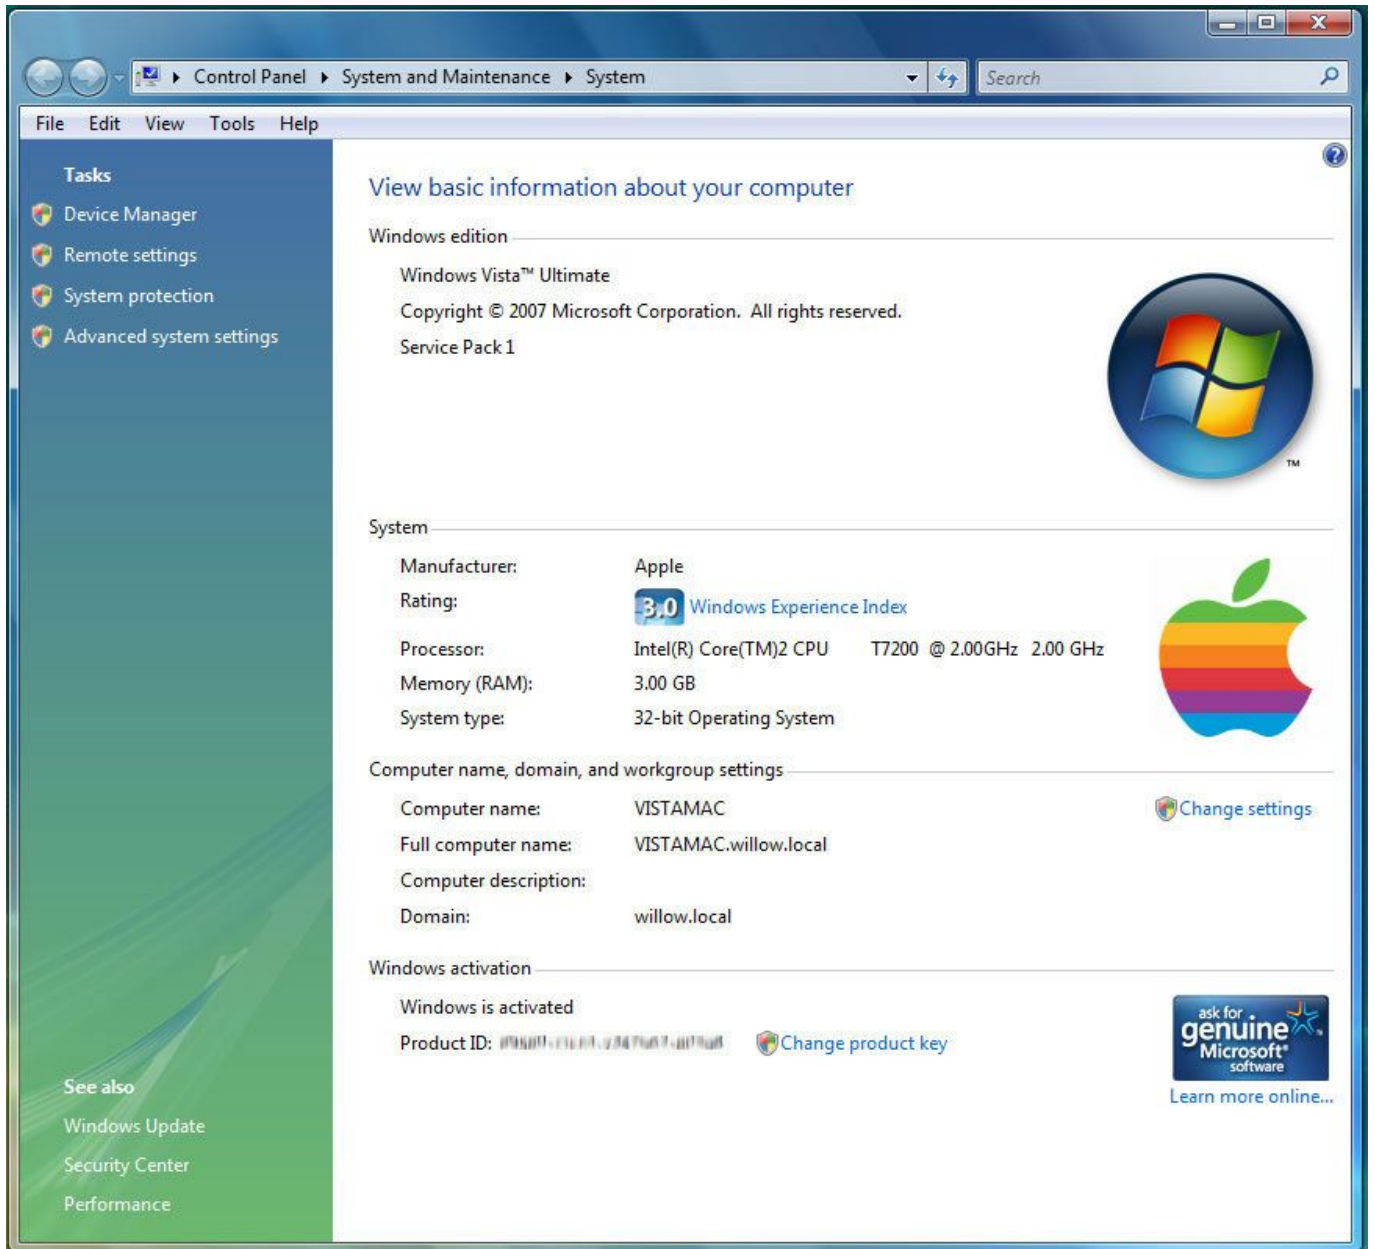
Control Panel ▸ System and Maintenance ▸ System

Search

File Edit View Tools Help

Tasks

Device Manager

Remote settings

System protection

Advanced system settings

View basic information about your computer

Windows edition

Windows Vista™ Ultimate

Copyright © 2007 Microsoft Corporation. All rights reserved.

Service Pack 1

System

| | |
|---|---|
| Manufacturer: | Apple |
| Rating: | 3.0 Windows Experience Index |
| Processor: | Intel(R) Core(TM)2 CPU T7200 @ 2.00GHz 2.00 GHz |
| Memory (RAM): | 3.00 GB |
| System type: | 32-bit Operating System |

Computer name, domain, and workgroup settings

| | |
|---|---|
| Computer name: | VISTAMAC |
| Full computer name: | VISTAMAC.willow.local |
| Computer description: | |
| Domain: | willow.local |

Change settings

Windows activation

Windows is activated

Product ID: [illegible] Change product key

ask for genuine Microsoft software

Learn more online...

See also

Windows Update

Security Center

Performance